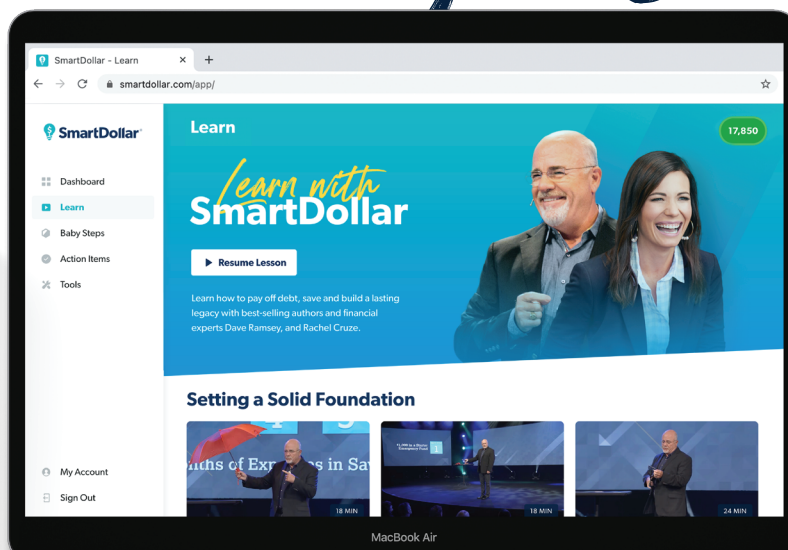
SmartDollar - Learn
smartdollar.com/app/

SmartDollar

Dashboard
Learn
Baby Steps
Action Items
Tools

My Account
Sign Out

Learn

17,850

Learn with SmartDollar

Resume Lesson

Learn how to pay off debt, save and build a lasting legacy with best-selling authors and financial experts Dave Ramsey, and Rachel Cruze.

Setting a Solid Foundation

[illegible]ths of Exp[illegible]s in Sa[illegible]

18 MIN

18 MIN

24 MIN

MacBook Air